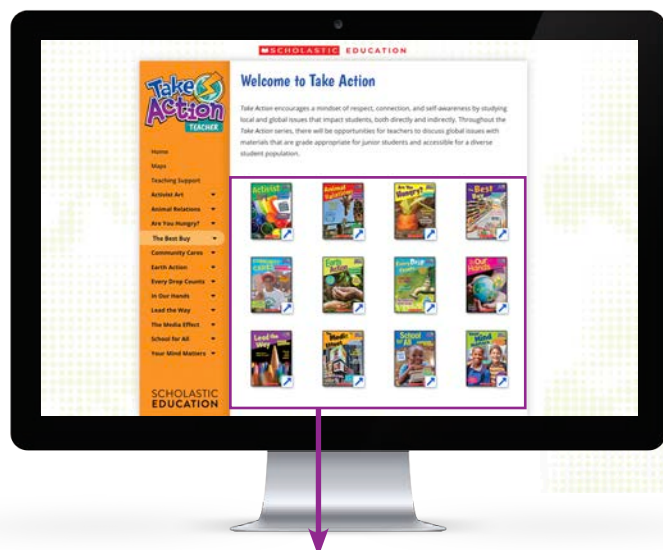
SCHOLASTIC EDUCATION

Take Action TEACHER

Home
Maps
Teaching Support
Activist Art
Animal Relations
Are You Hungry?
The Best Buy
Community Cares
Earth Action
Every Drop Counts
In Our Hands
Lead the Way
The Media Effect
School for All
Your Mind Matters

SCHOLASTIC EDUCATION

Welcome to Take Action

Take Action encourages a mindset of respect, connection, and self-awareness by studying local and global issues that impact students, both directly and indirectly. Throughout the Take Action series, there will be opportunities for teachers to discuss global issues with materials that are grade appropriate for junior students and accessible for a diverse student population.

Activist Art
Animal Relations
Are You Hungry?
The Best Buy
Community Cares
Earth Action
Every Drop Counts
In Our Hands
Lead the Way
The Media Effect
School for All
Your Mind Matters